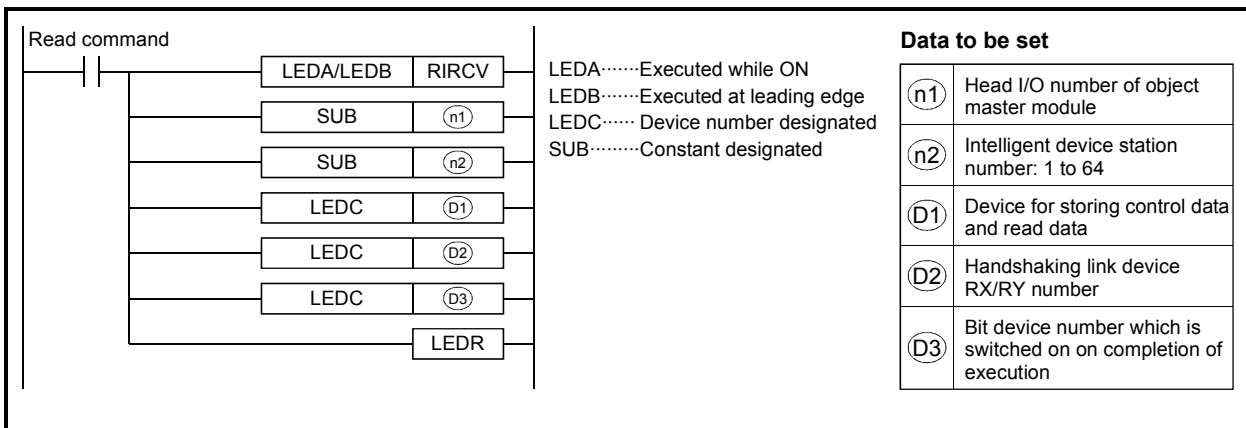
Read command

| LEDA/LEDB | RIRCV |
|---|---|
| SUB | n1 |
| SUB | n2 |
| LEDC | D1 |
| LEDC | D2 |
| LEDC | D3 |
| | LEDR |

LEDA·······Executed while ON
LEDB·······Executed at leading edge
LEDC······ Device number designated
SUB·········Constant designated

**Data to be set**

| | |
|---|---|
| n1 | Head I/O number of object master module |
| n2 | Intelligent device station number: 1 to 64 |
| D1 | Device for storing control data and read data |
| D2 | Handshaking link device RX/RY number |
| D3 | Bit device number which is switched on on completion of execution |